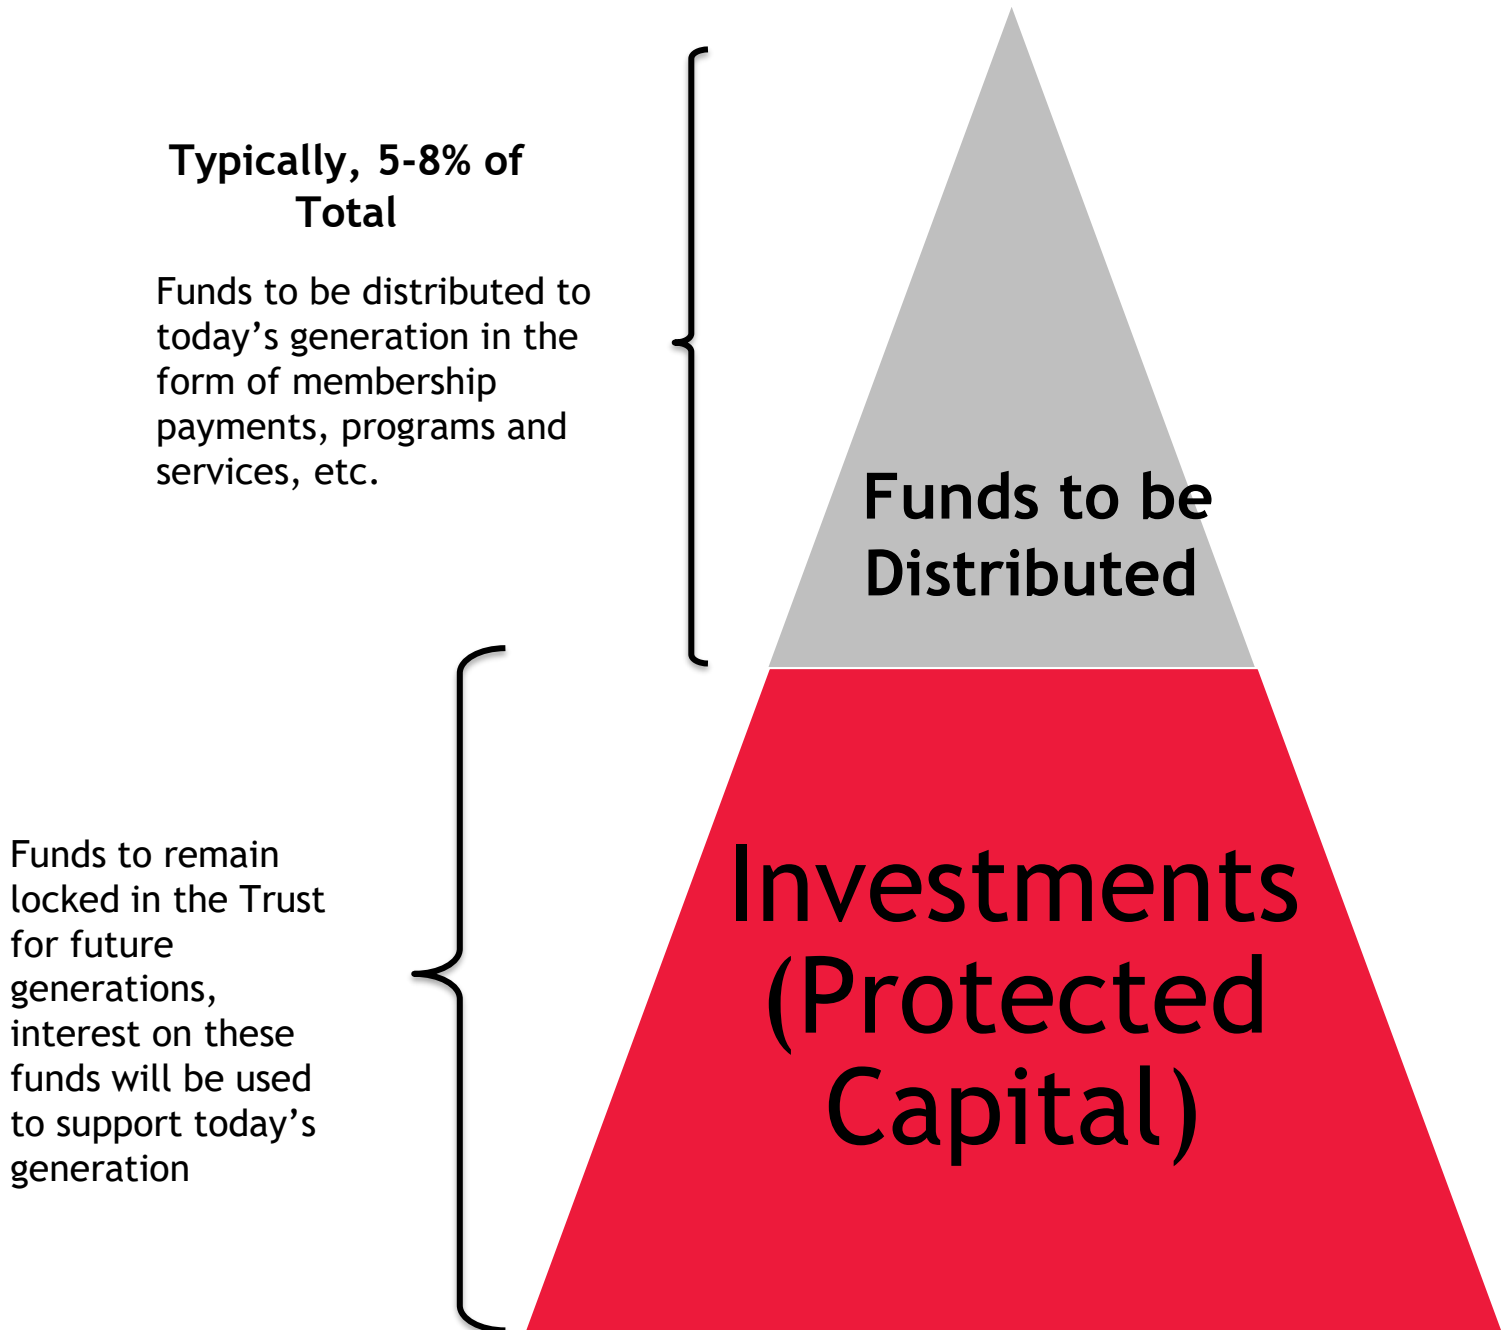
Typically, 5-8% of Total

Funds to be distributed to today’s generation in the form of membership payments, programs and services, etc.

Funds to be Distributed

Funds to remain locked in the Trust for future generations, interest on these funds will be used to support today’s generation

Investments (Protected Capital)